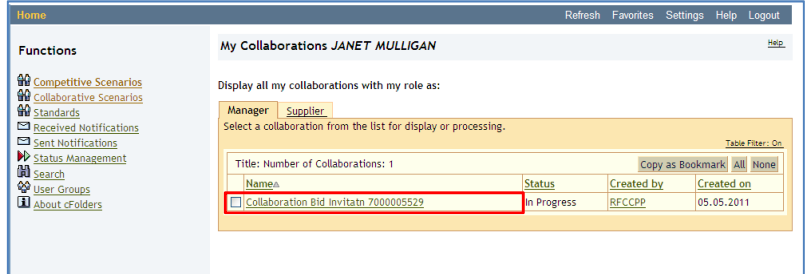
Home

Refresh Favorites Settings Help Logout

Functions

Competitive Scenarios
Collaborative Scenarios
Standards
Received Notifications
Sent Notifications
Status Management
Search
User Groups
About cFolders

My Collaborations JANET MULLIGAN

Help

Display all my collaborations with my role as:

Manager | Supplier

Select a collaboration from the list for display or processing.

Table Filter: On

Title: Number of Collaborations: 1

Copy as Bookmark | All | None

| | Name | Status | Created by | Created on |
|---|---|---|---|---|
| ☐ | Collaboration Bid Invitatn 7000005529 | In Progress | RFCCPP | 05.05.2011 |